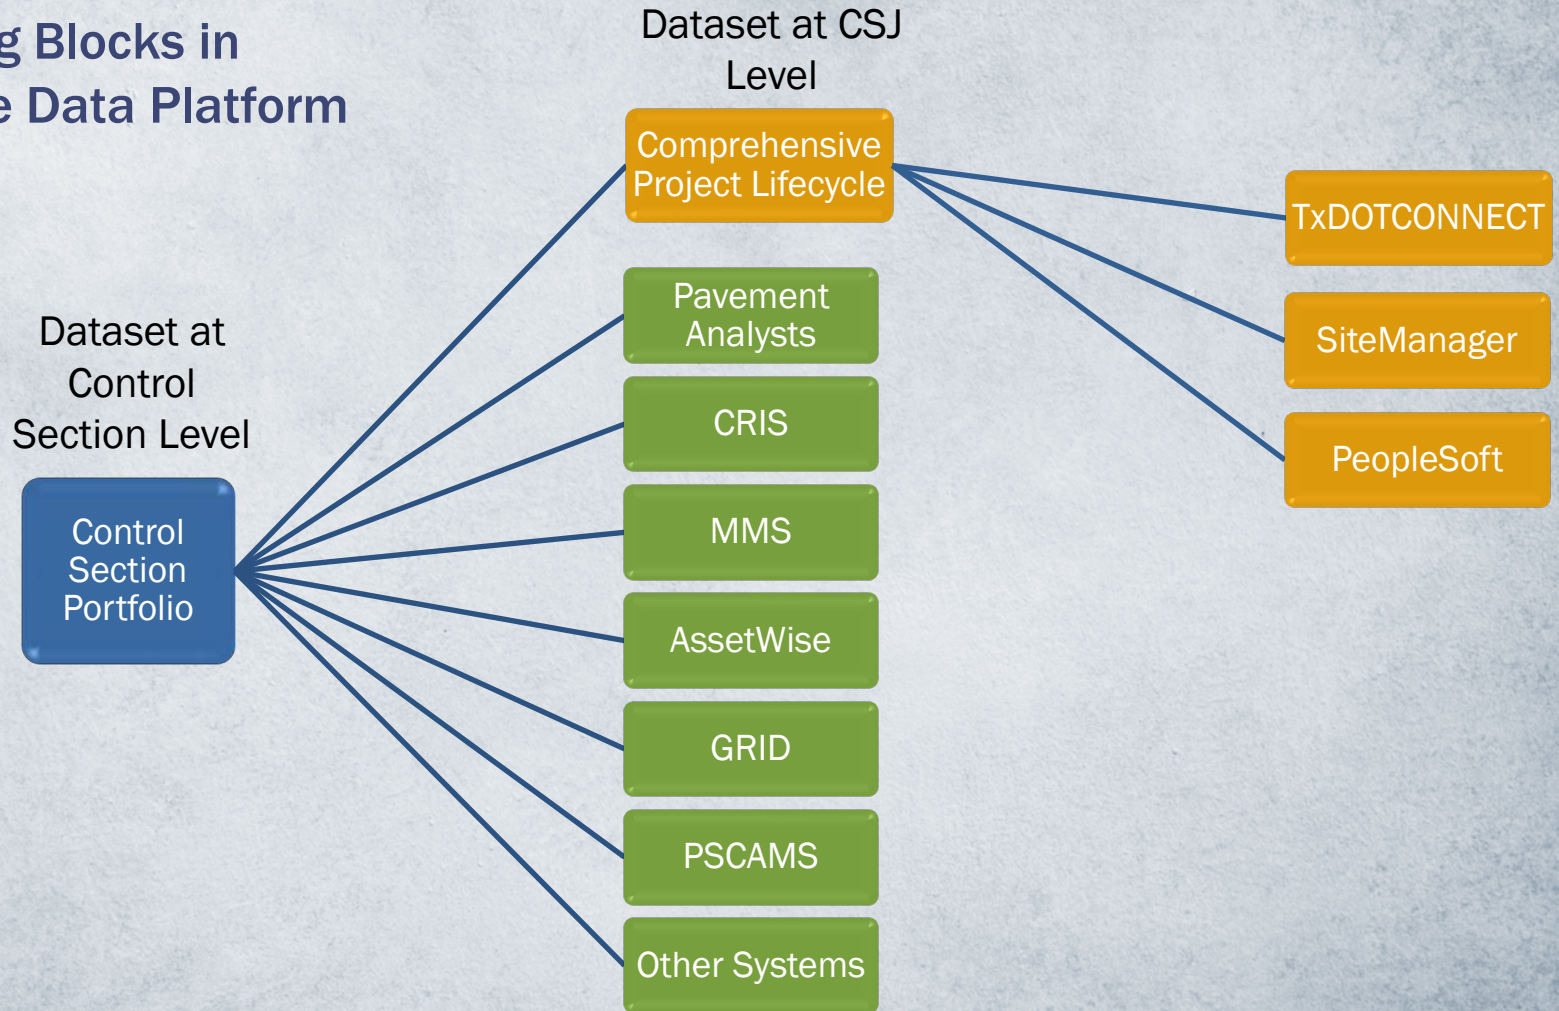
g Blocks in
e Data Platform

Dataset at CSJ Level

Comprehensive Project Lifecycle

Dataset at Control Section Level

Control Section Portfolio

Pavement Analysts

CRIS

MMS

AssetWise

GRID

PSCAMS

Other Systems

TxDOTCONNECT

SiteManager

PeopleSoft